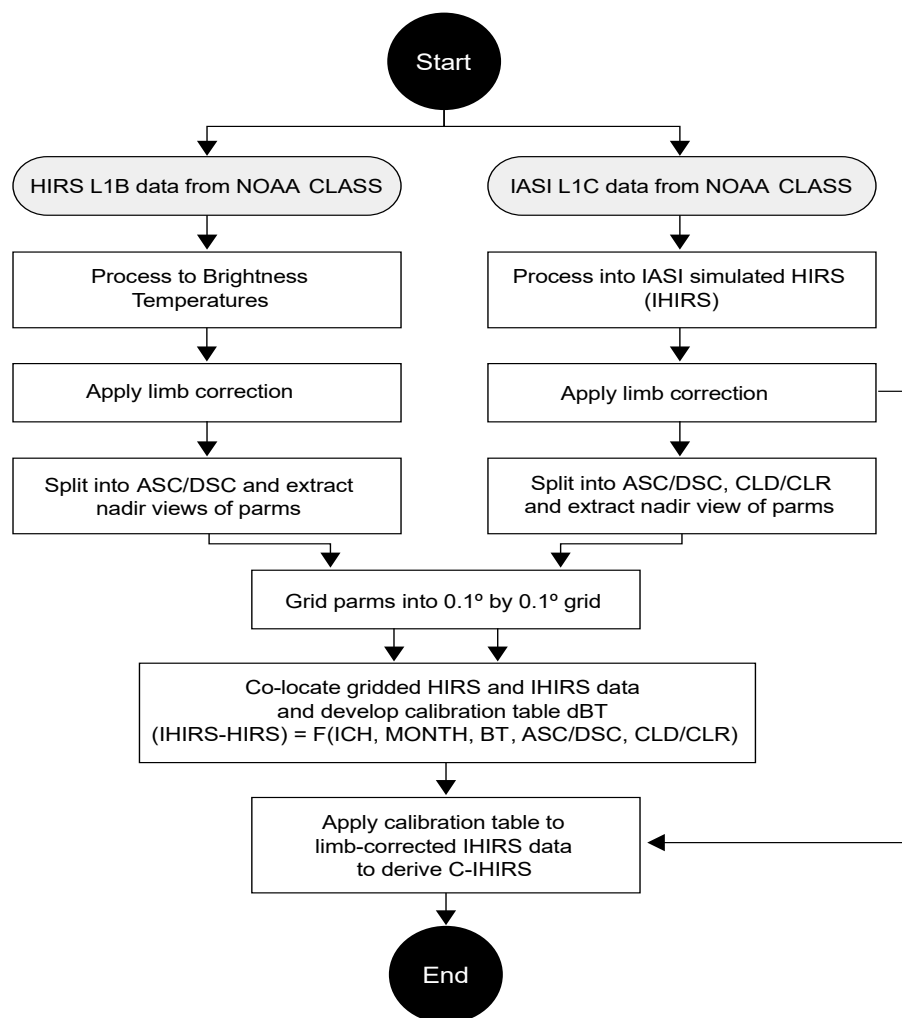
Start

HIRS L1B data from NOAA CLASS

IASI L1C data from NOAA CLASS

Process to Brightness Temperatures

Process into IASI simulated HIRS (IHIRS)

Apply limb correction

Apply limb correction

Split into ASC/DSC and extract nadir views of parms

Split into ASC/DSC, CLD/CLR and extract nadir view of parms

Grid parms into 0.1º by 0.1º grid

Co-locate gridded HIRS and IHIRS data and develop calibration table dBT (IHIRS-HIRS) = F(ICH, MONTH, BT, ASC/DSC, CLD/CLR)

Apply calibration table to limb-corrected IHIRS data to derive C-IHIRS

End